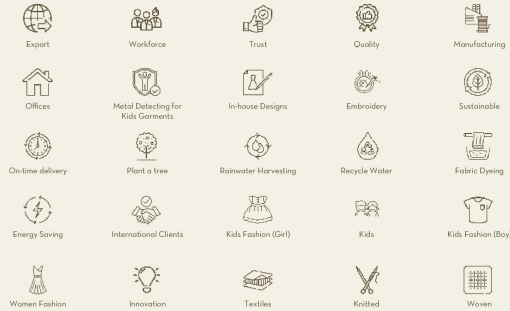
Export
Workforce
Trust
Quality
Manufacturing

Offices
Metal Detecting for Kids Garments
In-house Designs
Embroidery
Sustainable

On-time delivery
Plant a tree
Rainwater Harvesting
Recycle Water
Fabric Dyeing

Energy Saving
International Clients
Kids Fashion (Girl)
Kids
Kids Fashion (Boy)

Women Fashion
Innovation
Textiles
Knitted
Woven